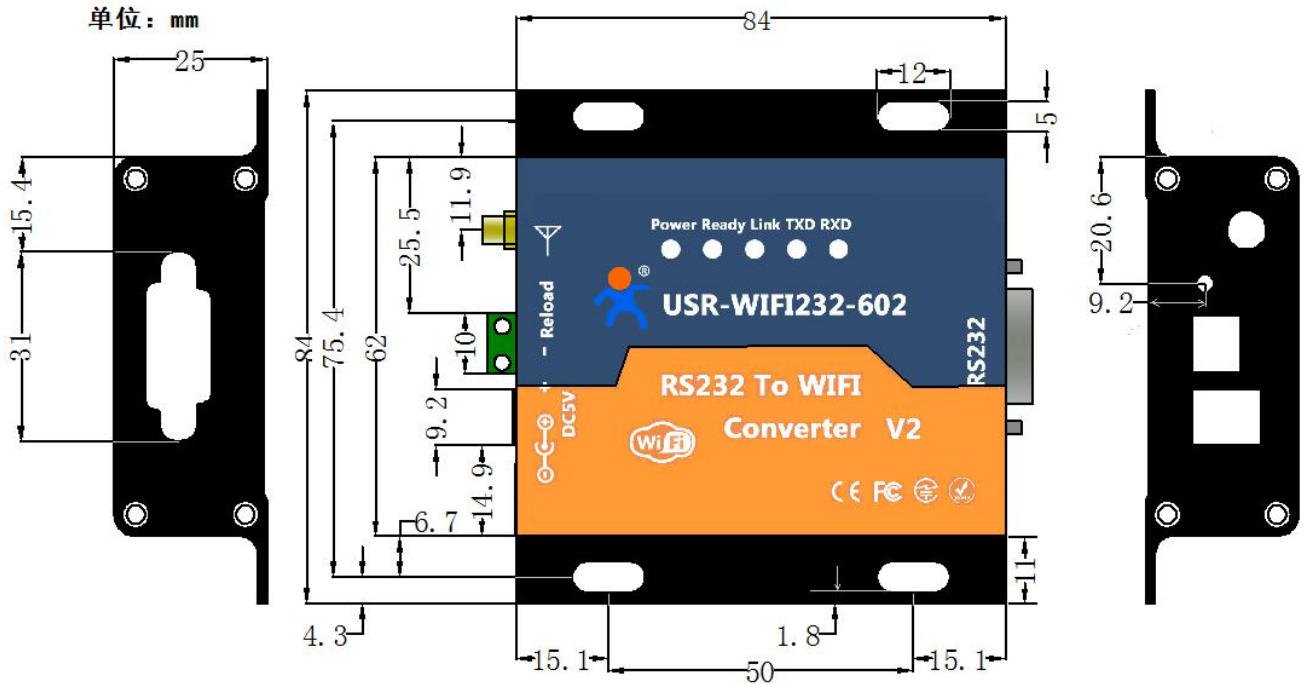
单位：mm

25

15.4

31

84

75.4

62

25.5

11.9

10

9.2

14.9

6.7

4.3

84

12

5

Power Ready Link TXD RXD

®

USR-WIFI232-602

Reload

+ -

DC5V

RS232

RS232 To WIFI

Converter V2

WiFi

CE FC

11

1.8

15.1

50

15.1

20.6

9.2